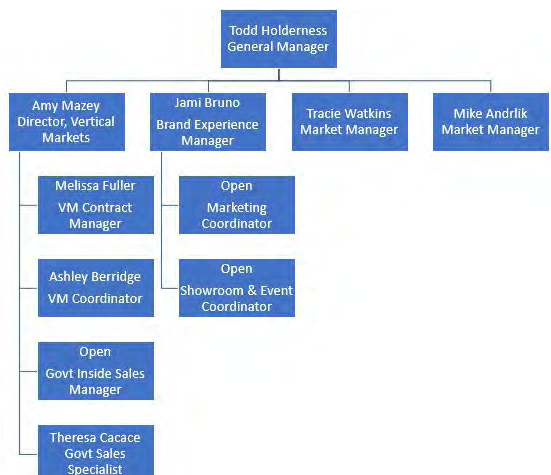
Todd Holderness
General Manager

Amy Mazey
Director, Vertical Markets

Jami Bruno
Brand Experience Manager

Tracie Watkins
Market Manager

Mike Andrlik
Market Manager

Melissa Fuller
VM Contract Manager

Ashley Berridge
VM Coordinator

Open
Govt Inside Sales Manager

Theresa Cacace
Govt Sales Specialist

Open
Marketing Coordinator

Open
Showroom & Event Coordinator